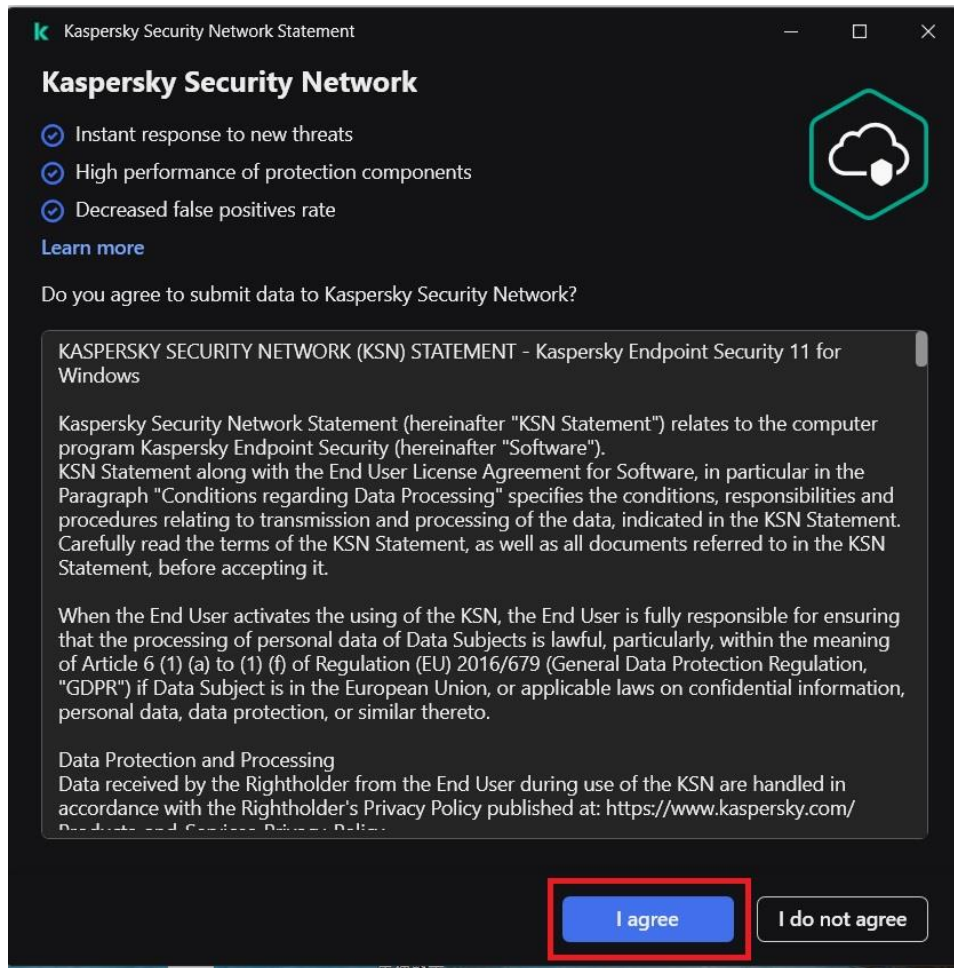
Kaspersky Security Network Statement

Kaspersky Security Network

Instant response to new threats

High performance of protection components

Decreased false positives rate

Learn more

Do you agree to submit data to Kaspersky Security Network?

KASPERSKY SECURITY NETWORK (KSN) STATEMENT - Kaspersky Endpoint Security 11 for Windows

Kaspersky Security Network Statement (hereinafter "KSN Statement") relates to the computer program Kaspersky Endpoint Security (hereinafter "Software").
KSN Statement along with the End User License Agreement for Software, in particular in the Paragraph "Conditions regarding Data Processing" specifies the conditions, responsibilities and procedures relating to transmission and processing of the data, indicated in the KSN Statement. Carefully read the terms of the KSN Statement, as well as all documents referred to in the KSN Statement, before accepting it.

When the End User activates the using of the KSN, the End User is fully responsible for ensuring that the processing of personal data of Data Subjects is lawful, particularly, within the meaning of Article 6 (1) (a) to (1) (f) of Regulation (EU) 2016/679 (General Data Protection Regulation, "GDPR") if Data Subject is in the European Union, or applicable laws on confidential information, personal data, data protection, or similar thereto.

Data Protection and Processing
Data received by the Rightholder from the End User during use of the KSN are handled in accordance with the Rightholder's Privacy Policy published at: https://www.kaspersky.com/ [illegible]

I agree

I do not agree